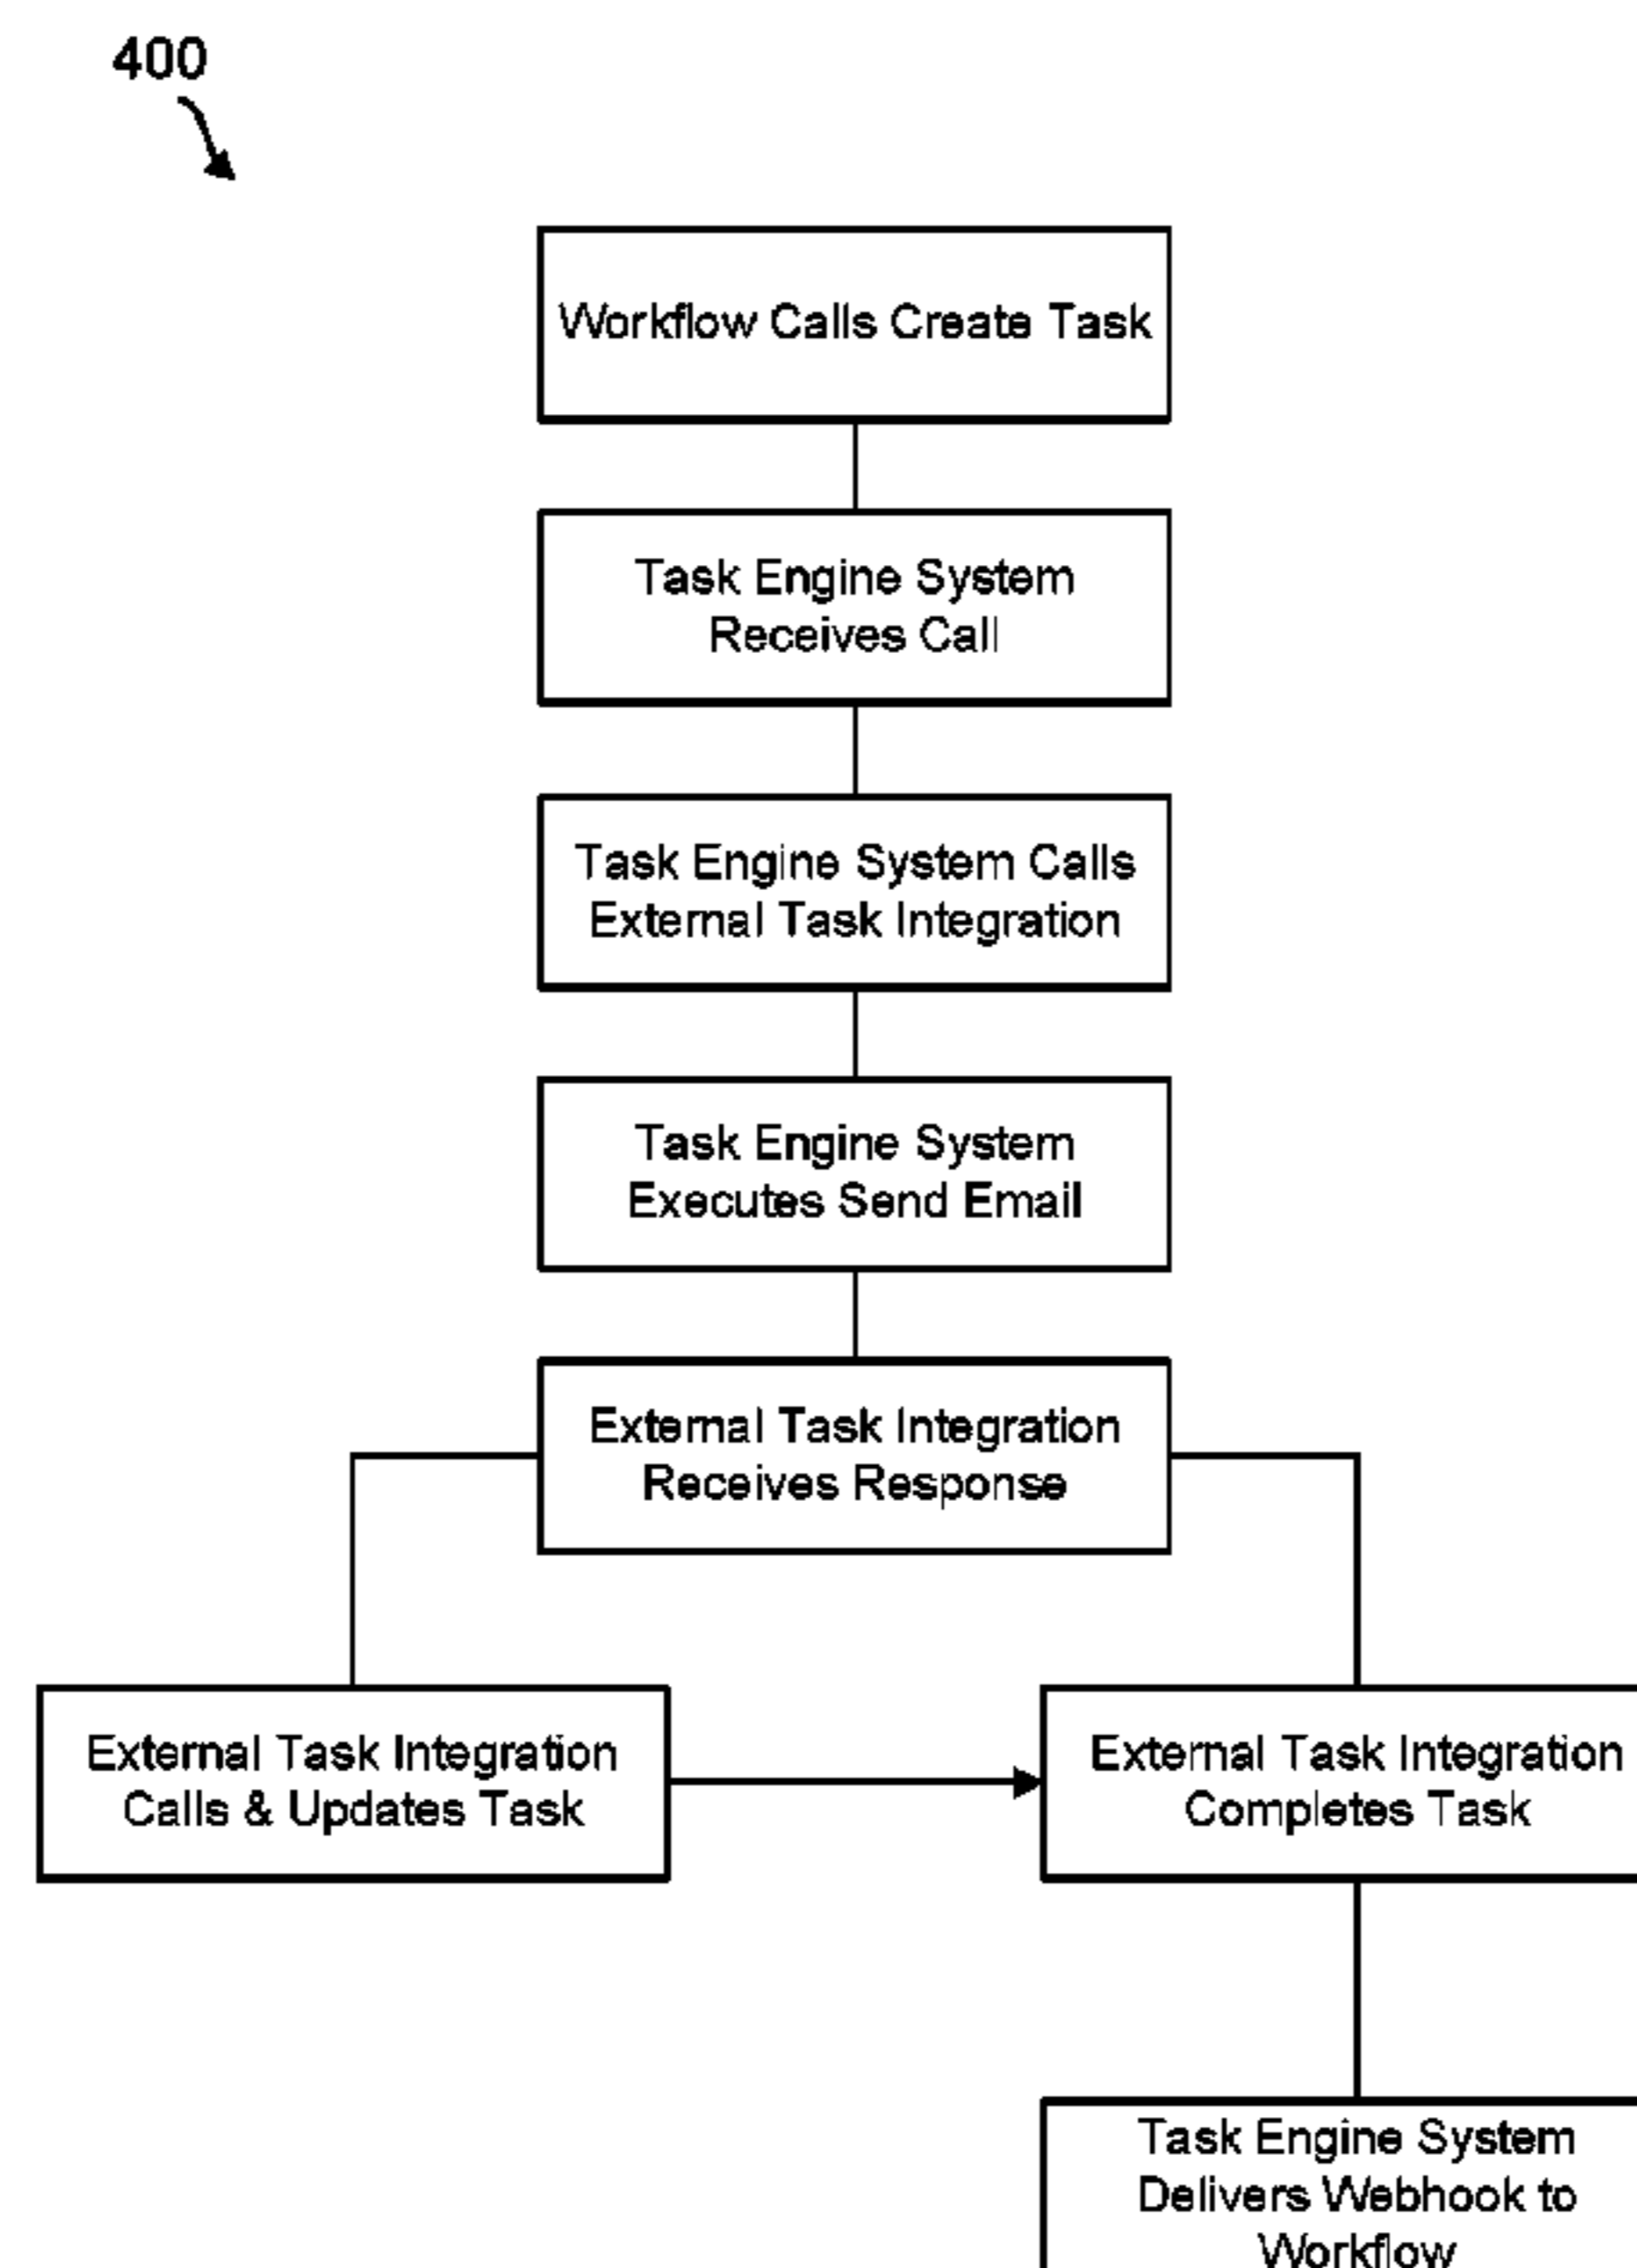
400

Workflow Calls Create Task

Task Engine System Receives Call

Task Engine System Calls External Task Integration

Task Engine System Executes Send Email

External Task Integration Receives Response

External Task Integration Calls & Updates Task

External Task Integration Completes Task

Task Engine System Delivers Webhook to Workflow